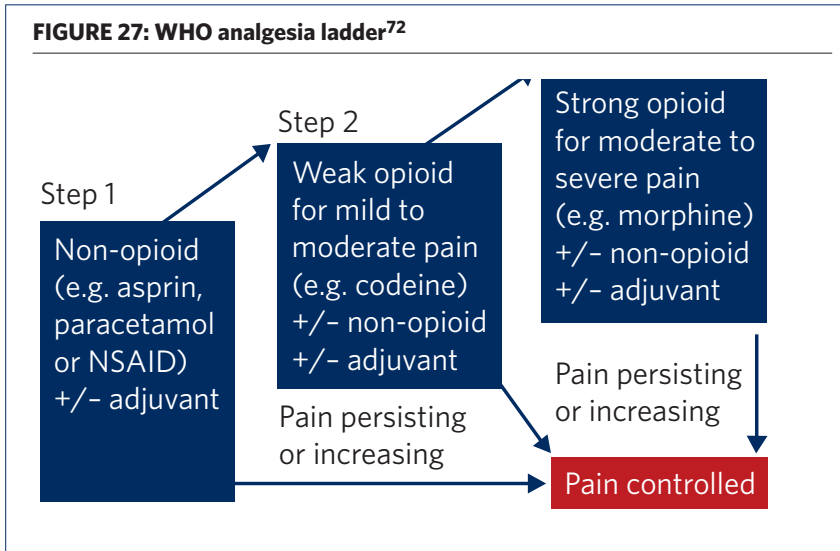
**FIGURE 27: WHO analgesia ladder$^{72}$**

Step 1

Non-opioid (e.g. asprin, paracetamol or NSAID) +/− adjuvant

Step 2

Weak opioid for mild to moderate pain (e.g. codeine) +/− non-opioid +/− adjuvant

Strong opioid for moderate to severe pain (e.g. morphine) +/− non-opioid +/− adjuvant

Pain persisting or increasing

Pain persisting or increasing

Pain controlled